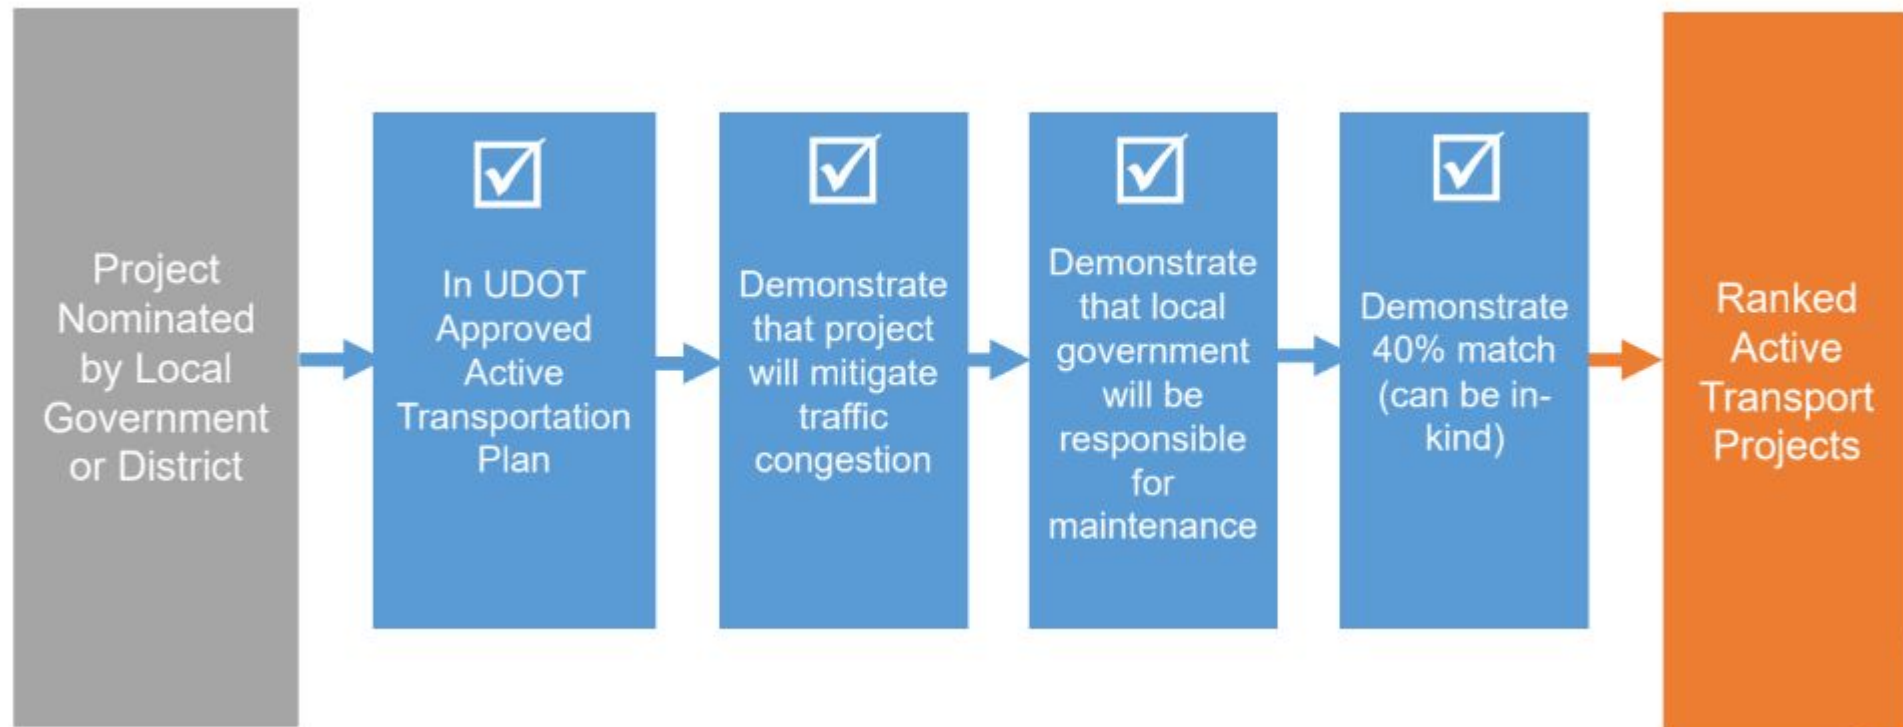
Project Nominated by Local Government or District

☑

In UDOT Approved Active Transportation Plan

☑

Demonstrate that project will mitigate traffic congestion

☑

Demonstrate that local government will be responsible for maintenance

☑

Demonstrate 40% match (can be in-kind)

Ranked Active Transport Projects